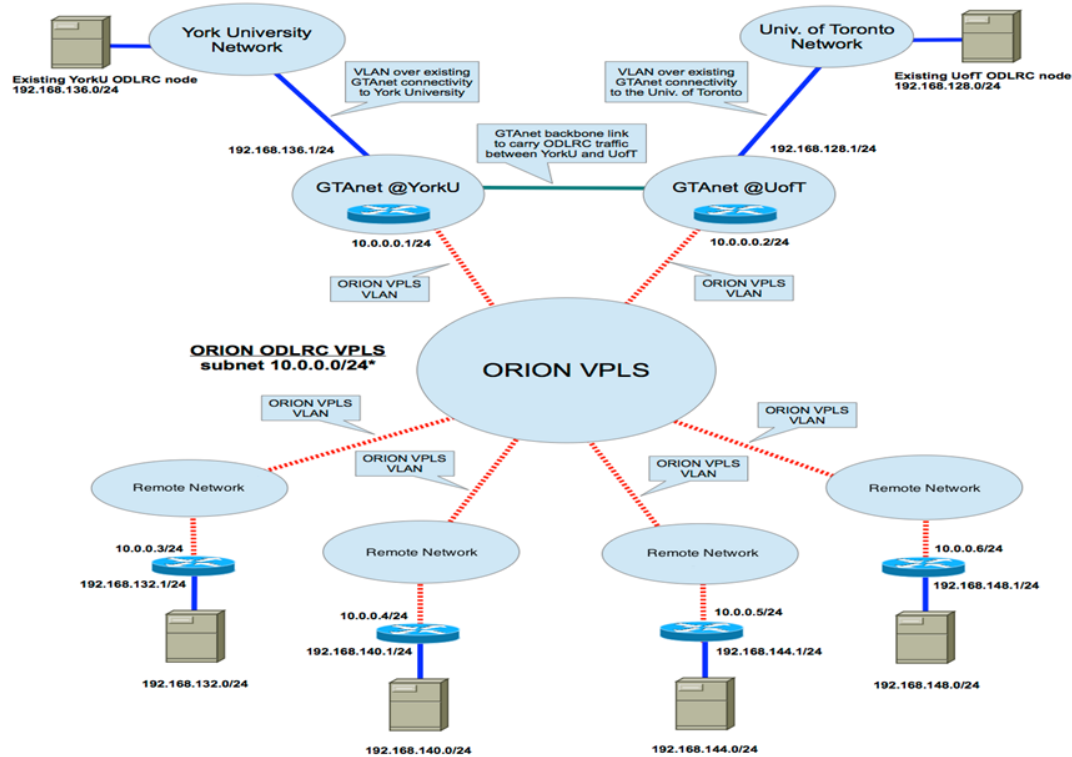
York University Network

Existing YorkU ODLRC node
192.168.136.0/24

VLAN over existing GTAnet connectivity to York University

Univ. of Toronto Network

Existing UofT ODLRC node
192.168.128.0/24

VLAN over existing GTAnet connectivity to the Univ. of Toronto

192.168.136.1/24

GTAnet backbone link to carry ODLRC traffic between YorkU and UofT

192.168.128.1/24

GTAnet @YorkU

GTAnet @UofT

10.0.0.1/24

10.0.0.2/24

ORION VPLS VLAN

ORION VPLS VLAN

ORION ODLRC VPLS
subnet 10.0.0.0/24*

ORION VPLS

ORION VPLS VLAN

ORION VPLS VLAN

ORION VPLS VLAN

ORION VPLS VLAN

Remote Network

Remote Network

Remote Network

Remote Network

10.0.0.3/24

192.168.132.1/24

192.168.132.0/24

10.0.0.4/24

192.168.140.1/24

192.168.140.0/24

10.0.0.5/24

192.168.144.1/24

192.168.144.0/24

10.0.0.6/24

192.168.148.1/24

192.168.148.0/24